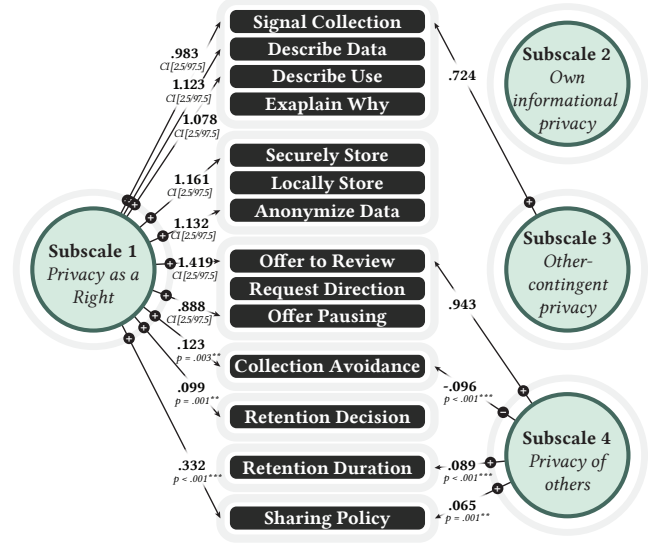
Signal Collection
Describe Data
Describe Use
Exaplain Why

Securely Store
Locally Store
Anonymize Data

Offer to Review
Request Direction
Offer Pausing

Collection Avoidance

Retention Decision

Retention Duration

Sharing Policy

Subscale 1
Privacy as a Right

Subscale 2
Own informational privacy

Subscale 3
Other-contingent privacy

Subscale 4
Privacy of others

.983
CI [2.5/97.5]
1.123
CI [2.5/97.5]
1.078
CI [2.5/97.5]
1.161
CI [2.5/97.5]
1.132
CI [2.5/97.5]
1.419
CI [2.5/97.5]
.888
CI [2.5/97.5]
.123
p = .003**
.099
p = .001**
.332
p < .001***

.724

.943

-.096
p < .001***
.089
p < .001***
.065
p = .001**